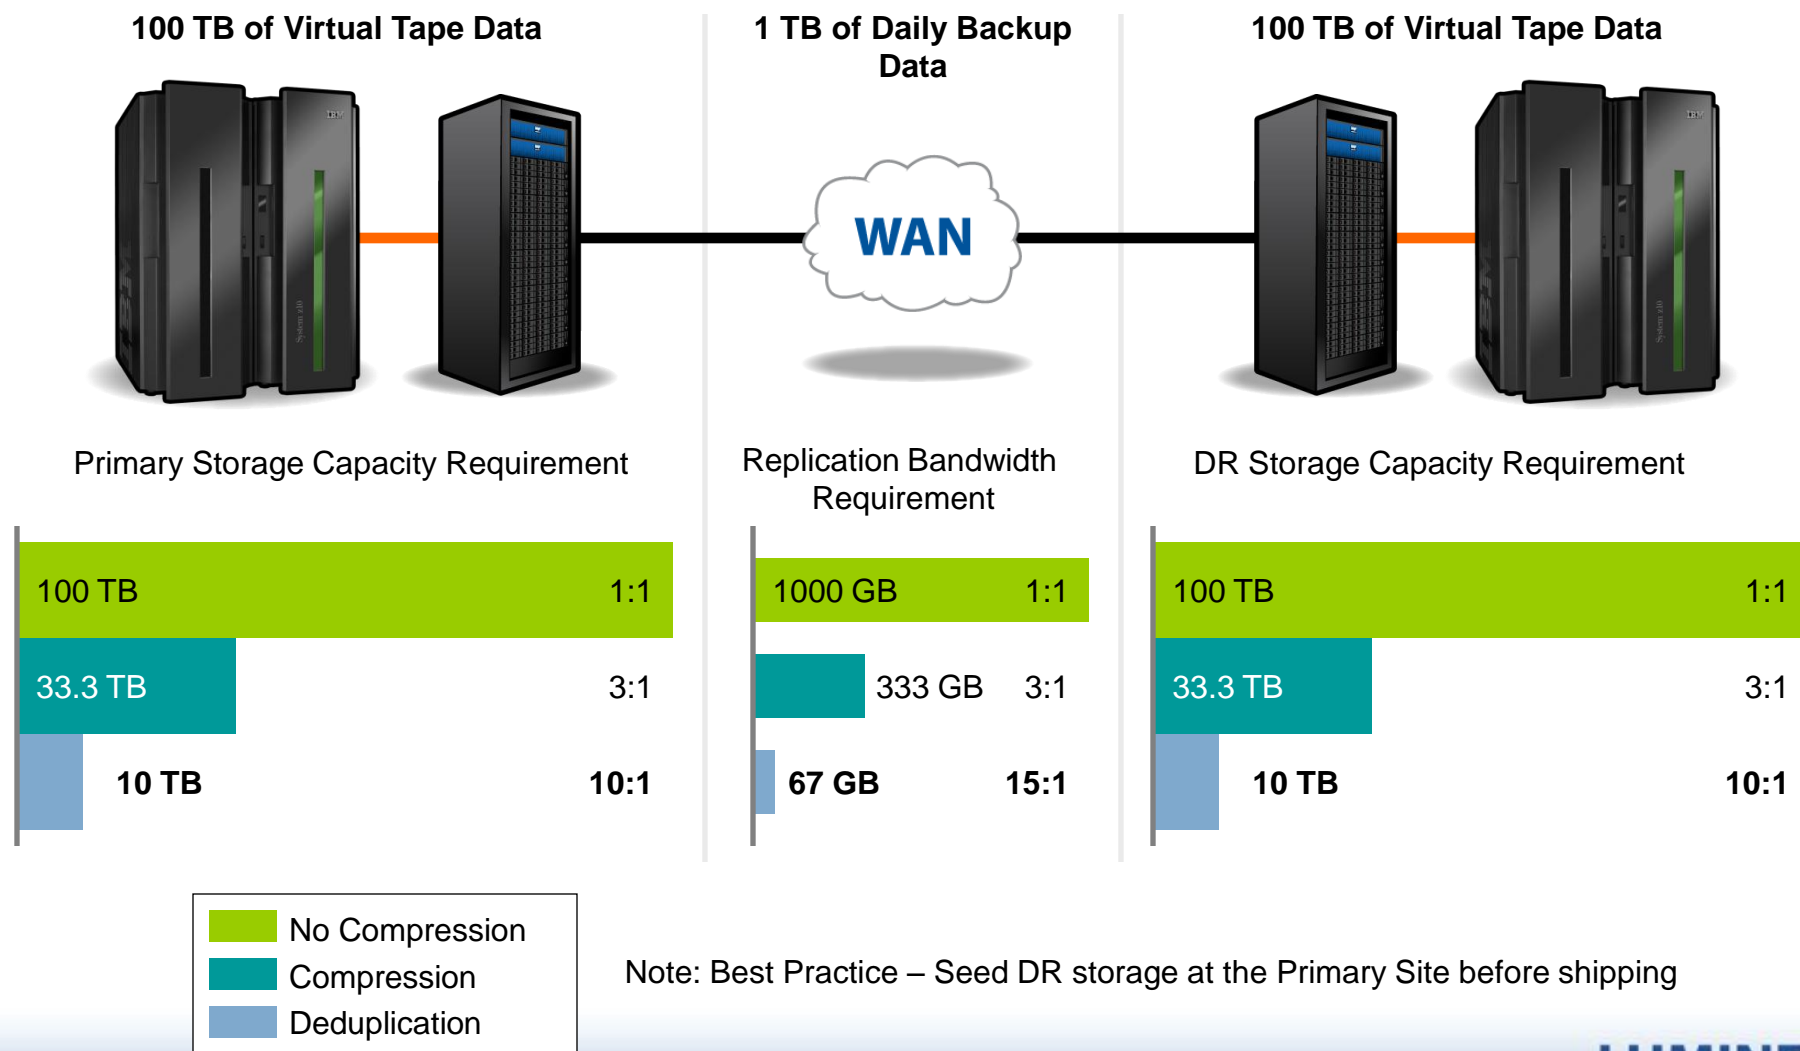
100 TB of Virtual Tape Data

1 TB of Daily Backup Data

100 TB of Virtual Tape Data

WAN

Primary Storage Capacity Requirement

Replication Bandwidth Requirement

DR Storage Capacity Requirement

100 TB 1:1

33.3 TB 3:1

10 TB 10:1

1000 GB 1:1

333 GB 3:1

67 GB 15:1

100 TB 1:1

33.3 TB 3:1

10 TB 10:1

No Compression
Compression
Deduplication

Note: Best Practice – Seed DR storage at the Primary Site before shipping